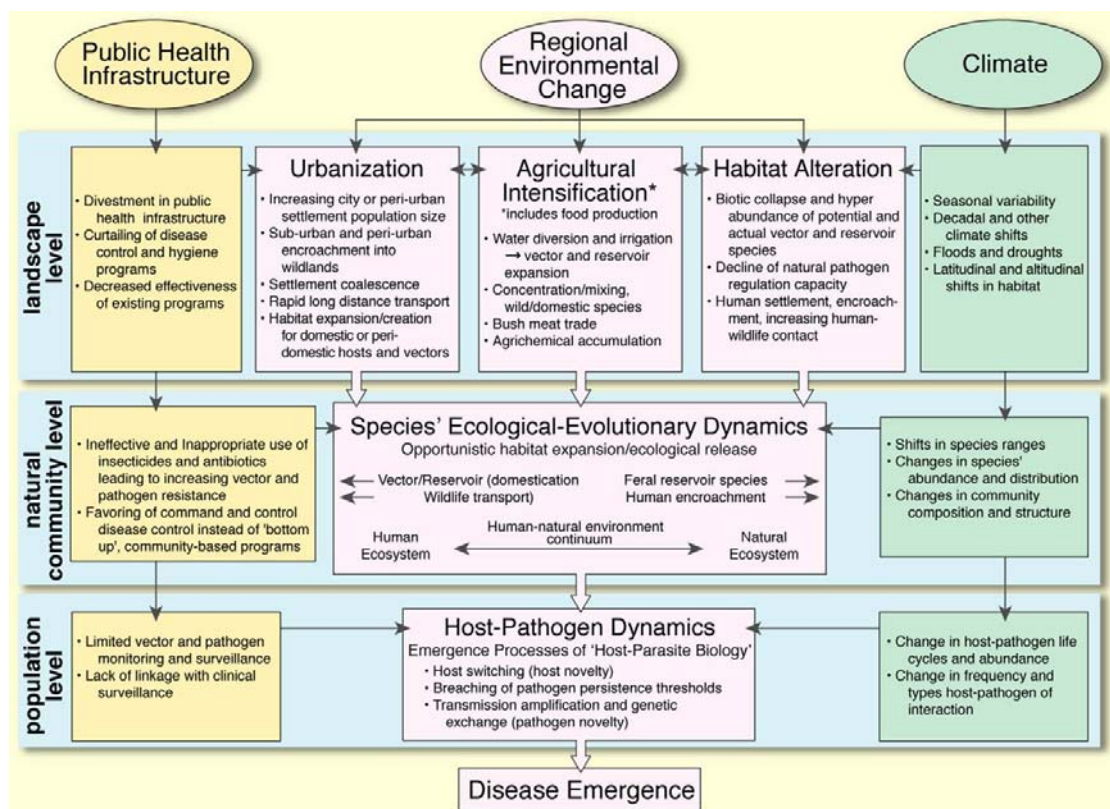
Public Health Infrastructure

Regional Environmental Change

Climate

landscape level

• Divestment in public health infrastructure
• Curtailing of disease control and hygiene programs
• Decreased effectiveness of existing programs

Urbanization
• Increasing city or peri-urban settlement population size
• Sub-urban and peri-urban encroachment into wildlands
• Settlement coalescence
• Rapid long distance transport
• Habitat expansion/creation for domestic or peri-domestic hosts and vectors

Agricultural Intensification*
*includes food production
• Water diversion and irrigation → vector and reservoir expansion
• Concentration/mixing, wild/domestic species
• Bush meat trade
• Agrichemical accumulation

Habitat Alteration
• Biotic collapse and hyper abundance of potential and actual vector and reservoir species
• Decline of natural pathogen regulation capacity
• Human settlement, encroachment, increasing human-wildlife contact

• Seasonal variability
• Decadal and other climate shifts
• Floods and droughts
• Latitudinal and altitudinal shifts in habitat

natural community level

• Ineffective and Inappropriate use of insecticides and antibiotics leading to increasing vector and pathogen resistance
• Favoring of command and control disease control instead of 'bottom up', community-based programs

Species' Ecological-Evolutionary Dynamics
Opportunistic habitat expansion/ecological release
Vector/Reservoir (domestication Wildlife transport)
Feral reservoir species Human encroachment
Human Ecosystem
Human-natural environment continuum
Natural Ecosystem

• Shifts in species ranges
• Changes in species' abundance and distribution
• Changes in community composition and structure

population level

• Limited vector and pathogen monitoring and surveillance
• Lack of linkage with clinical surveillance

Host-Pathogen Dynamics
Emergence Processes of 'Host-Parasite Biology'
• Host switching (host novelty)
• Breaching of pathogen persistence thresholds
• Transmission amplification and genetic exchange (pathogen novelty)

• Change in host-pathogen life cycles and abundance
• Change in frequency and types host-pathogen of interaction

Disease Emergence